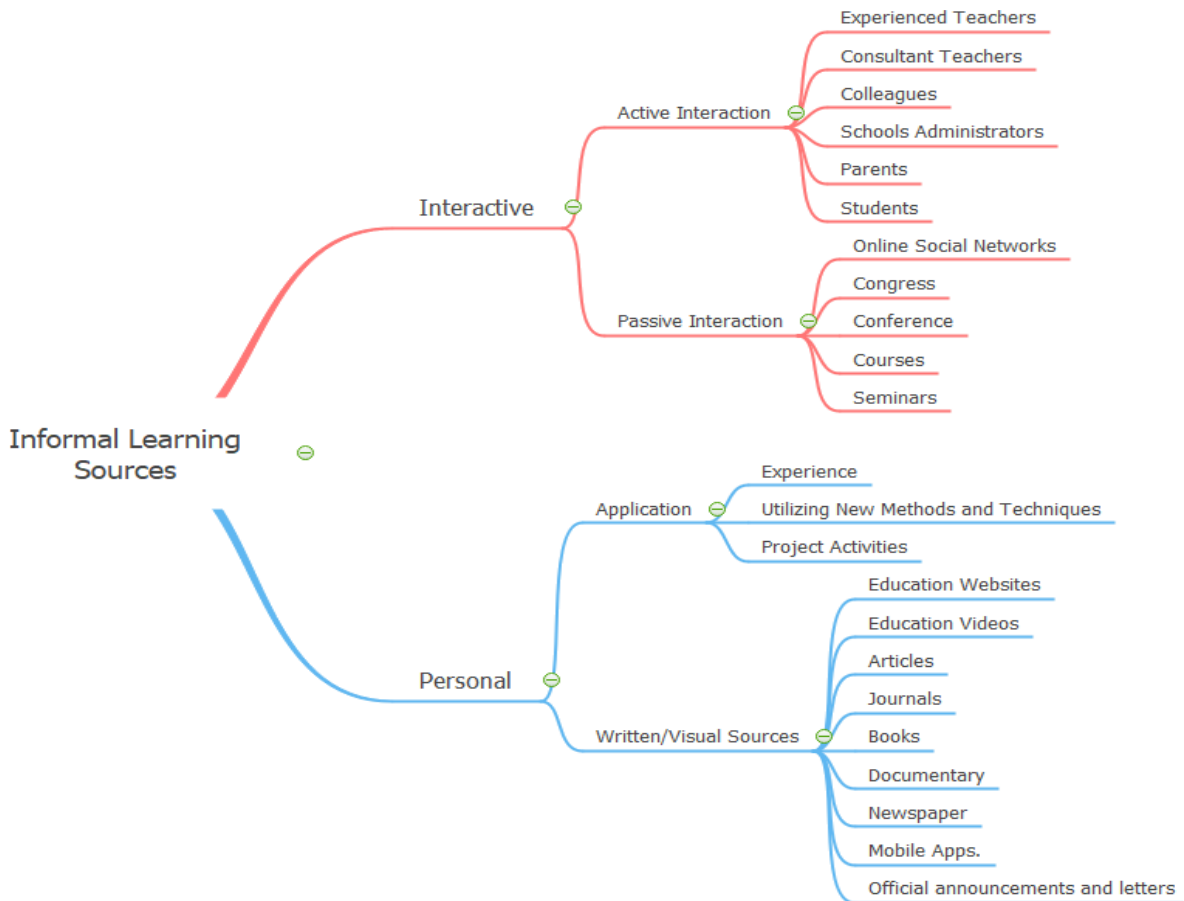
Informal Learning Sources

Interactive

Active Interaction

Experienced Teachers

Consultant Teachers

Colleagues

Schools Administrators

Parents

Students

Passive Interaction

Online Social Networks

Congress

Conference

Courses

Seminars

Personal

Application

Experience

Utilizing New Methods and Techniques

Project Activities

Written/Visual Sources

Education Websites

Education Videos

Articles

Journals

Books

Documentary

Newspaper

Mobile Apps.

Official announcements and letters